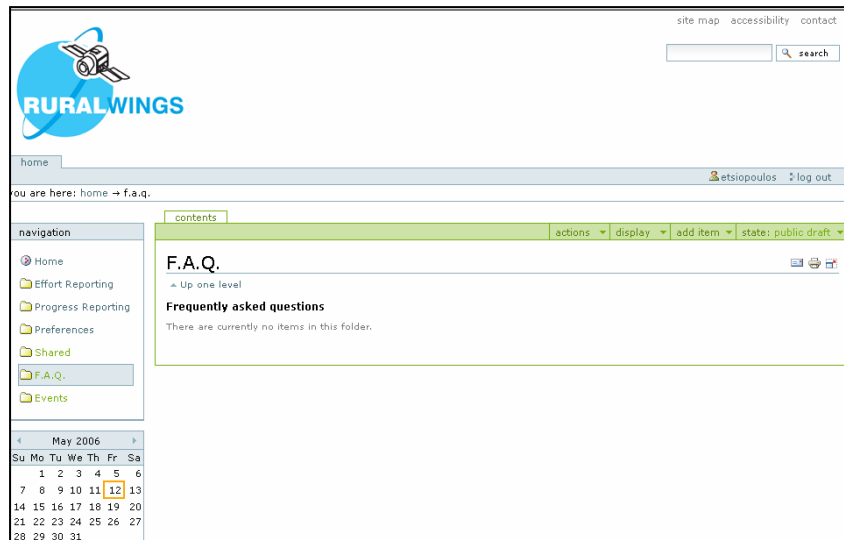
site map accessibility contact

search

RURALWINGS

home

etsiopoulos log out

ou are here: home → f.a.q.

contents

navigation

actions display add item state: public draft

Home

Effort Reporting

Progress Reporting

Preferences

Shared

F.A.Q.

Events

F.A.Q.

Up one level

Frequently asked questions

There are currently no items in this folder.

May 2006

| Su | Mo | Tu | We | Th | Fr | Sa |
|---|---|---|---|---|---|---|
| | 1 | 2 | 3 | 4 | 5 | 6 |
| 7 | 8 | 9 | 10 | 11 | 12 | 13 |
| 14 | 15 | 16 | 17 | 18 | 19 | 20 |
| 21 | 22 | 23 | 24 | 25 | 26 | 27 |
| 28 | 29 | 30 | 31 | | | |